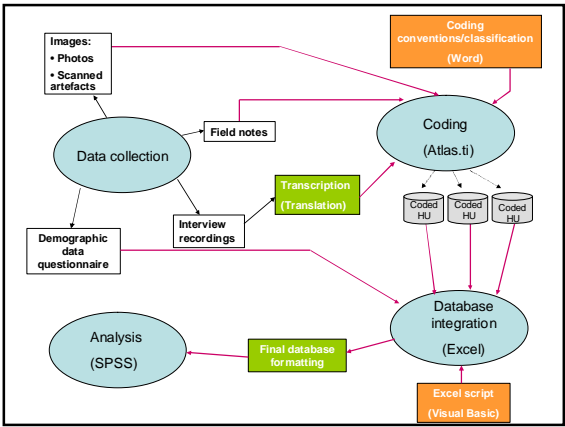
Images:
• Photos
• Scanned artefacts

Coding conventions/classification
(Word)

Field notes

Data collection

Coding
(Atlas.ti)

Transcription
(Translation)

Coded HU

Coded HU

Coded HU

Interview recordings

Demographic data questionnaire

Database integration
(Excel)

Analysis
(SPSS)

Final database formatting

Excel script
(Visual Basic)